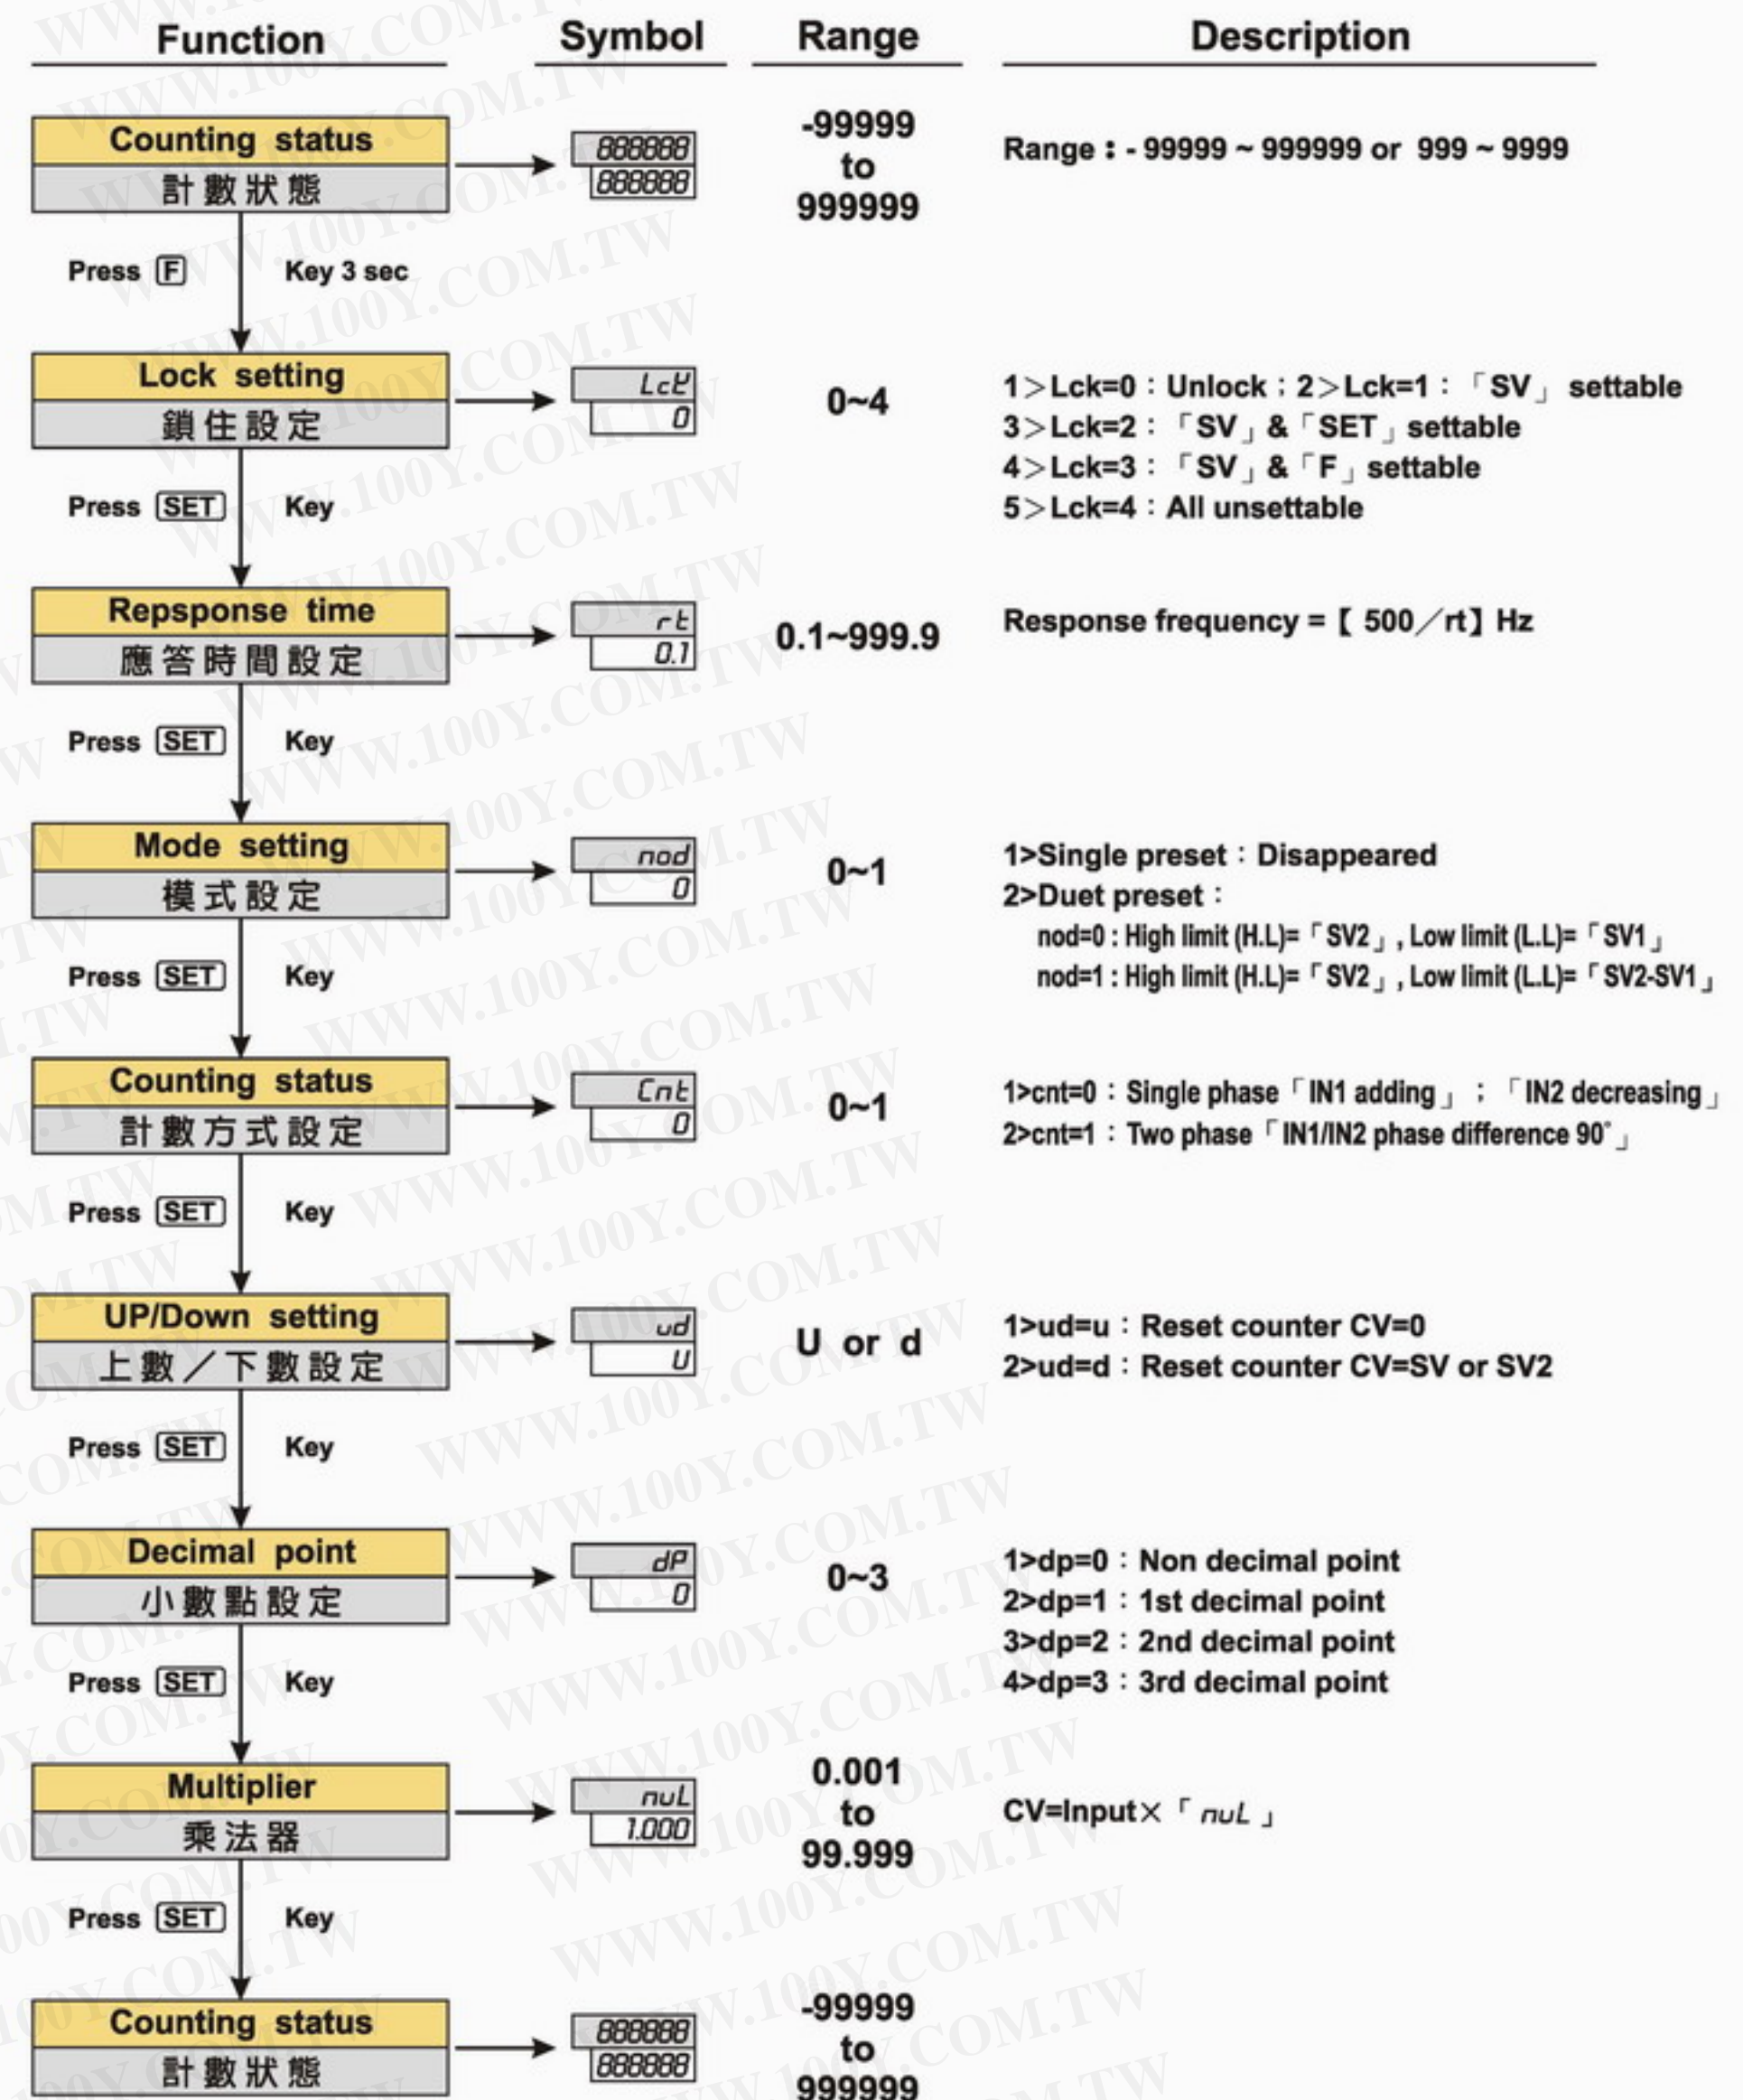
| Function | Symbol | Range | Description |
|---|---|---|---|
| Counting status 計數狀態 | 888888 888888 | -99999 to 999999 | Range : - 99999 ~ 999999 or 999 ~ 9999 |
| Lock setting 鎖住設定 | LcK 0 | 0~4 | 1>Lck=0 : Unlock ; 2>Lck=1 : 「SV」 settable 3>Lck=2 : 「SV」&「SET」settable 4>Lck=3 : 「SV」&「F」settable 5>Lck=4 : All unsettable |
| Repsponse time 應答時間設定 | rt 0.1 | 0.1~999.9 | Response frequency = 【 500/rt】Hz |
| Mode setting 模式設定 | nod 0 | 0~1 | 1>Single preset : Disappeared 2>Duet preset : nod=0 : High limit (H.L)=「SV2」, Low limit (L.L)=「SV1」 nod=1 : High limit (H.L)=「SV2」, Low limit (L.L)=「SV2-SV1」 |
| Counting status 計數方式設定 | Cnt 0 | 0~1 | 1>cnt=0 : Single phase「IN1 adding」 ; 「IN2 decreasing」 2>cnt=1 : Two phase「IN1/IN2 phase difference 90°」 |
| UP/Down setting 上數/下數設定 | ud U | U or d | 1>ud=u : Reset counter CV=0 2>ud=d : Reset counter CV=SV or SV2 |
| Decimal point 小數點設定 | dP 0 | 0~3 | 1>dp=0 : Non decimal point 2>dp=1 : 1st decimal point 3>dp=2 : 2nd decimal point 4>dp=3 : 3rd decimal point |
| Multiplier 乘法器 | nuL 1.000 | 0.001 to 99.999 | CV=Input×「nuL」 |
| Counting status 計數狀態 | 888888 888888 | -99999 to 999999 | |

Press F Key 3 sec

Press SET Key

Press SET Key

Press SET Key

Press SET Key

Press SET Key

Press SET Key

WWW.100Y.COM.TW